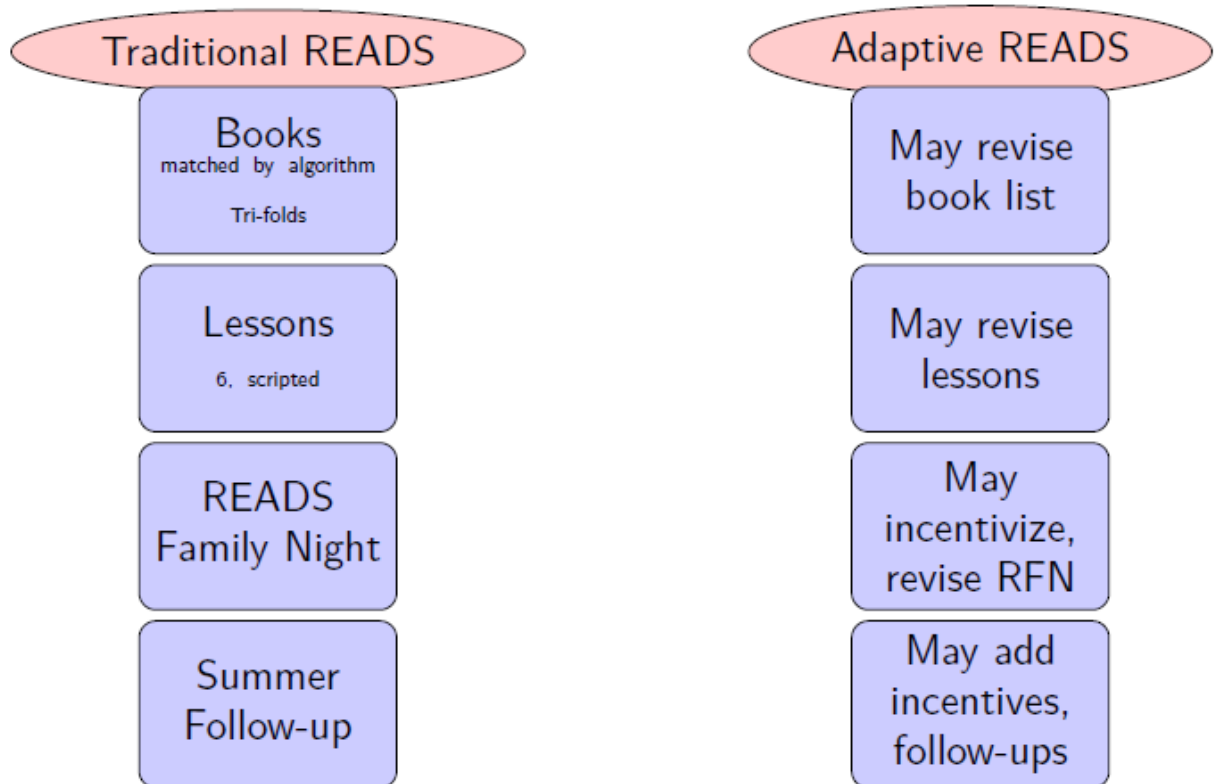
Traditional READS

Books
matched by algorithm

Tri-folds

Lessons
6, scripted

READS Family Night

Summer Follow-up

Adaptive READS

May revise book list

May revise lessons

May incentivize, revise RFN

May add incentives, follow-ups